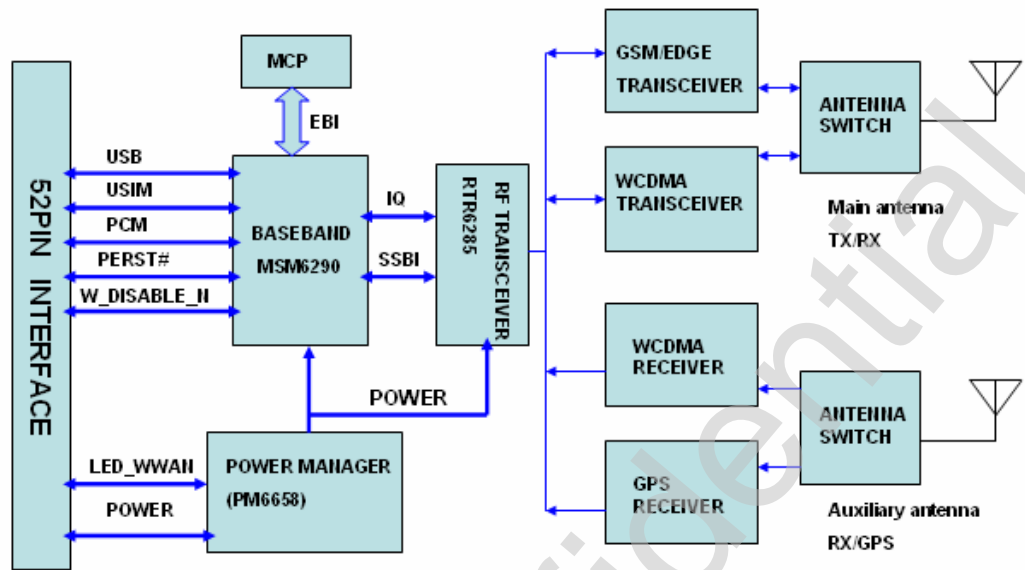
MCP

EBI

52PIN INTERFACE

USB

USIM

PCM

PERST#

W_DISABLE_N

BASEBAND

MSM6290

IQ

SSBI

RF TRANSCEIVER

RTR6285

GSM/EDGE

TRANSCEIVER

WCDMA

TRANSCEIVER

ANTENNA

SWITCH

Main antenna

TX/RX

WCDMA

RECEIVER

GPS

RECEIVER

ANTENNA

SWITCH

Auxiliary antenna

RX/GPS

POWER

LED_WWAN

POWER

POWER MANAGER

(PM6658)

idential